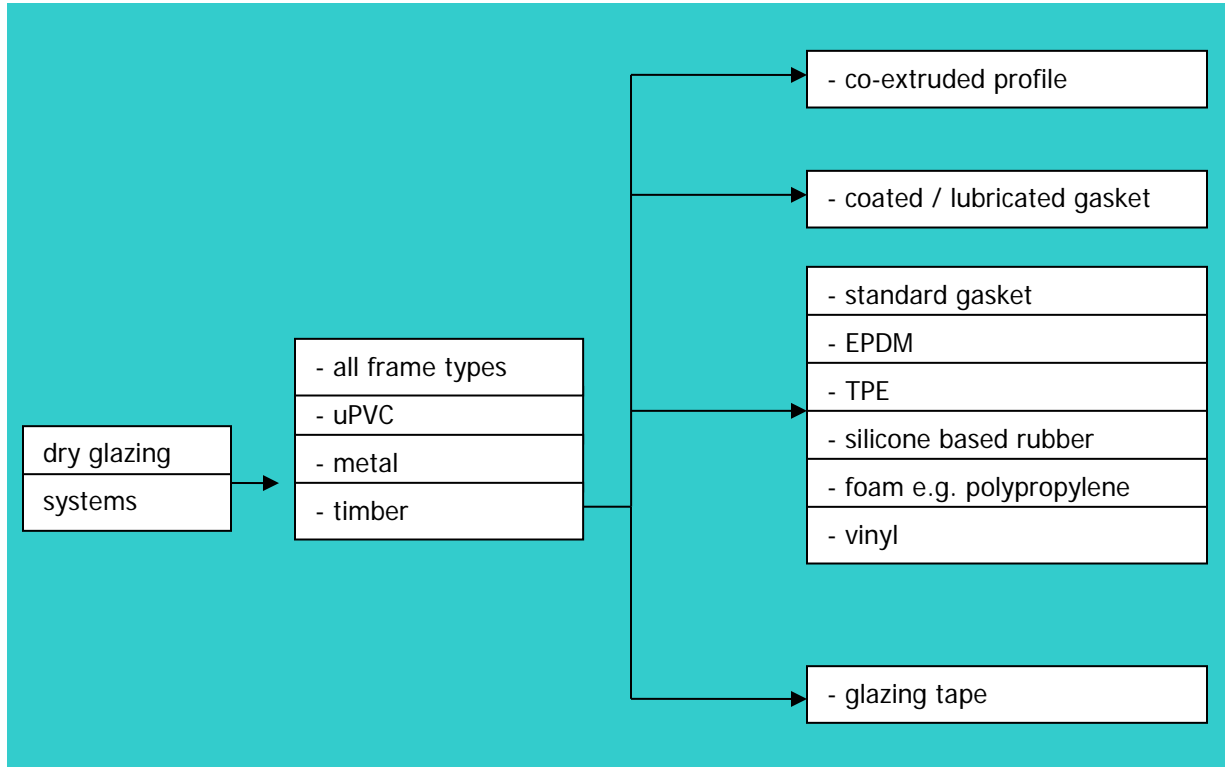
dry glazing
systems

- all frame types
- uPVC
- metal
- timber

- co-extruded profile

- coated / lubricated gasket

- standard gasket
- EPDM
- TPE
- silicone based rubber
- foam e.g. polypropylene
- vinyl

- glazing tape